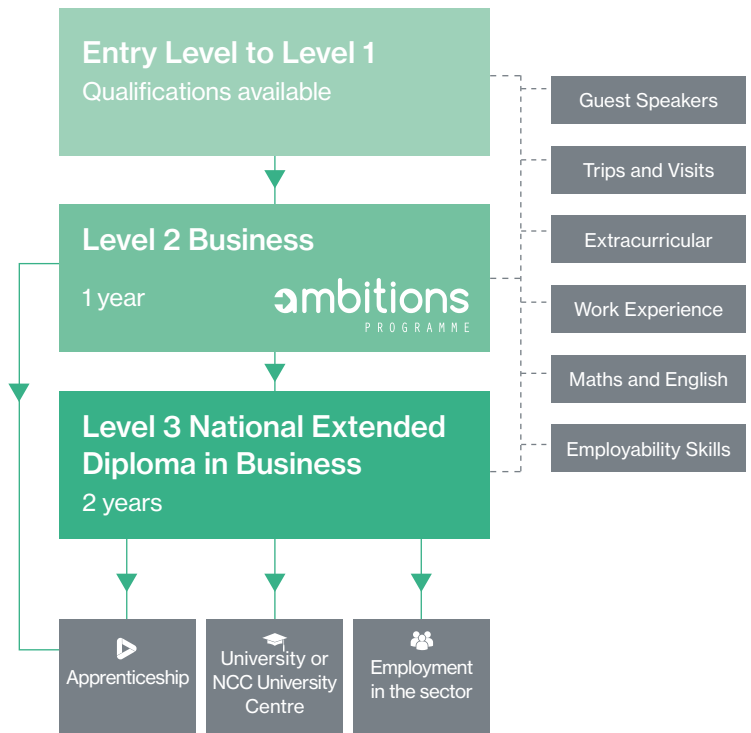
Entry Level to Level 1
Qualifications available

Level 2 Business
1 year
ambitions
PROGRAMME

Level 3 National Extended Diploma in Business
2 years

Guest Speakers
Trips and Visits
Extracurricular
Work Experience
Maths and English
Employability Skills

Apprenticeship
University or NCC University Centre
Employment in the sector